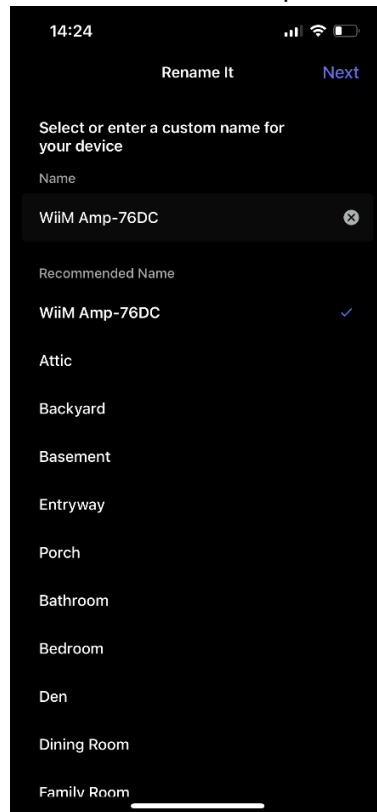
14:24

Rename It

Next

Select or enter a custom name for your device

Name

WiiM Amp-76DC

Recommended Name

WiiM Amp-76DC

Attic

Backyard

Basement

Entryway

Porch

Bathroom

Bedroom

Den

Dining Room

Family Room